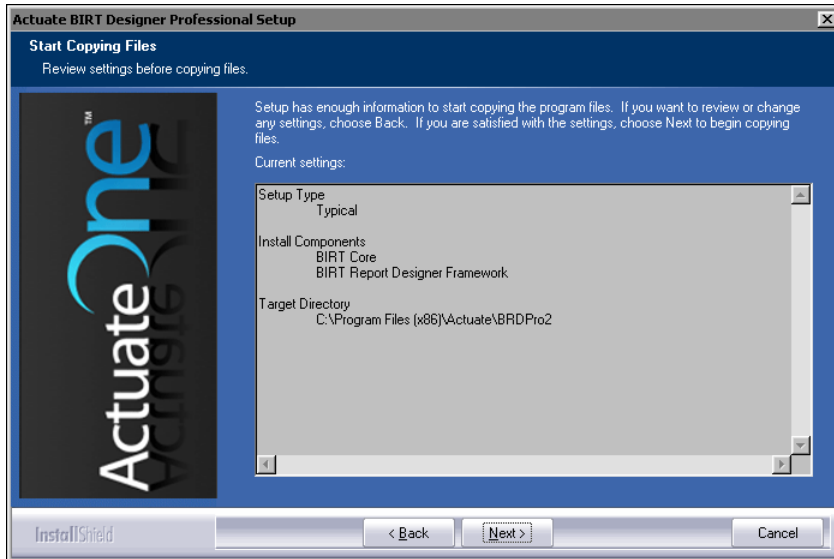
Actuate BIRT Designer Professional Setup

Start Copying Files

Review settings before copying files.

ActuateOne™

Setup has enough information to start copying the program files. If you want to review or change any settings, choose Back. If you are satisfied with the settings, choose Next to begin copying files.

Current settings:

Setup Type
Typical

Install Components
BIRT Core
BIRT Report Designer Framework

Target Directory
C:\Program Files (x86)\Actuate\BRDPro2

InstallShield

< Back

Next >

Cancel